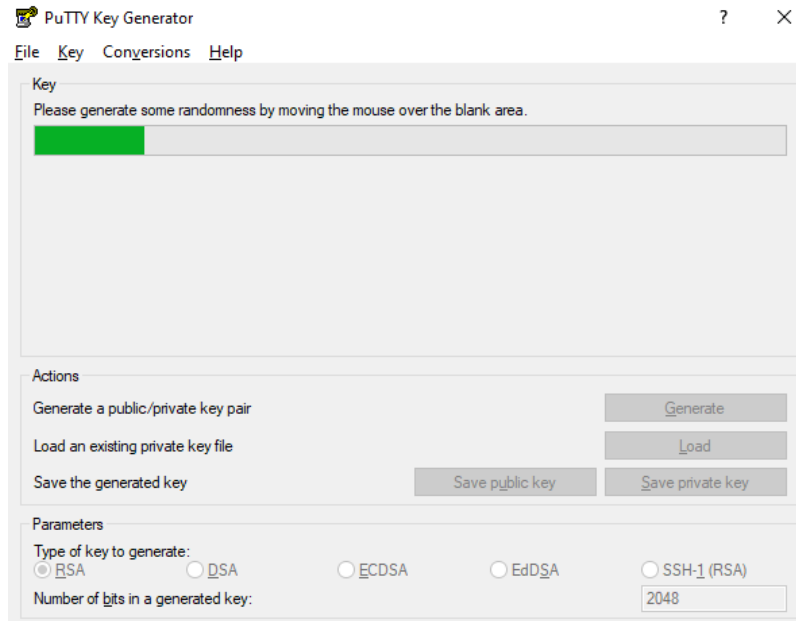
PuTTY Key Generator
?
File Key Conversions Help
Key
Please generate some randomness by moving the mouse over the blank area.
Actions
Generate a public/private key pair
Generate
Load an existing private key file
Load
Save the generated key
Save public key
Save private key
Parameters
Type of key to generate:
RSA
DSA
ECDSA
EdDSA
SSH-1 (RSA)
Number of bits in a generated key:
2048